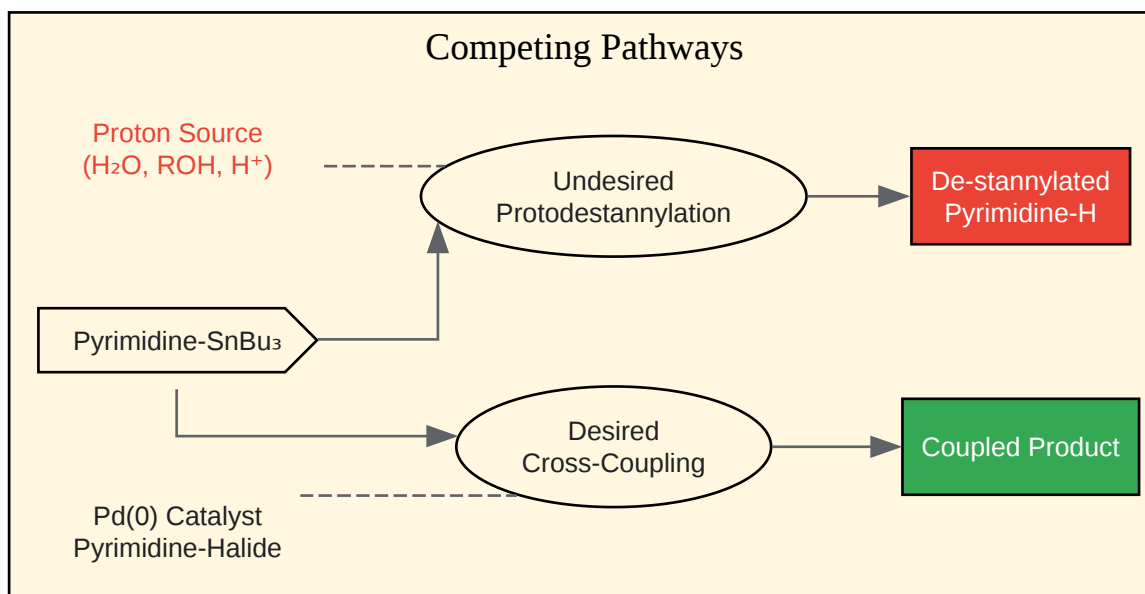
Competing Pathways

Proton Source ($H_2O$, ROH, $H^+$)

Undesired Protodestannylation

De-stannylated Pyrimidine-H

Pyrimidine-$SnBu_3$

Desired Cross-Coupling

Coupled Product

Pd(0) Catalyst
Pyrimidine-Halide